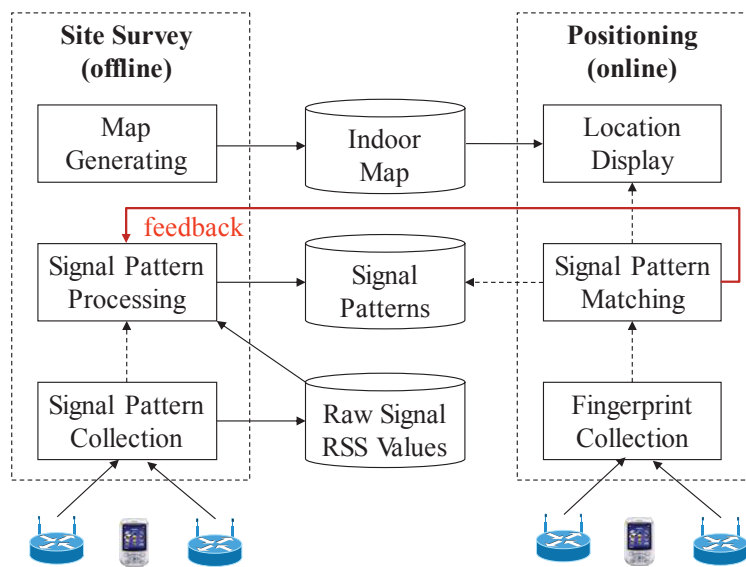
Site Survey (offline)

Map Generating

Signal Pattern Processing

Signal Pattern Collection

feedback

Indoor Map

Signal Patterns

Raw Signal RSS Values

Positioning (online)

Location Display

Signal Pattern Matching

Fingerprint Collection